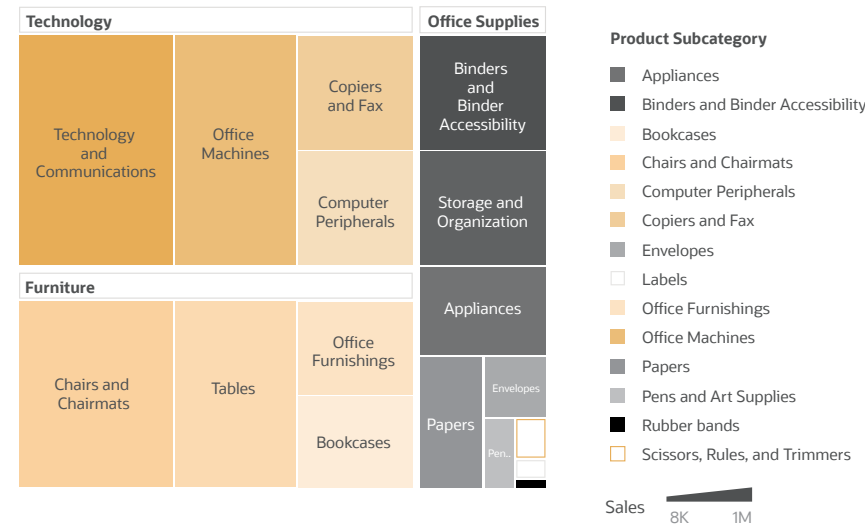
Technology

Technology and Communications

Office Machines

Copiers and Fax

Computer Peripherals

Furniture

Chairs and Chairmats

Tables

Office Furnishings

Bookcases

Office Supplies

Binders and Binder Accessibility

Storage and Organization

Appliances

Papers

Envelopes

Pen...

Product Subcategory

Appliances

Binders and Binder Accessibility

Bookcases

Chairs and Chairmats

Computer Peripherals

Copiers and Fax

Envelopes

Labels

Office Furnishings

Office Machines

Papers

Pens and Art Supplies

Rubber bands

Scissors, Rules, and Trimmers

Sales

8K

1M